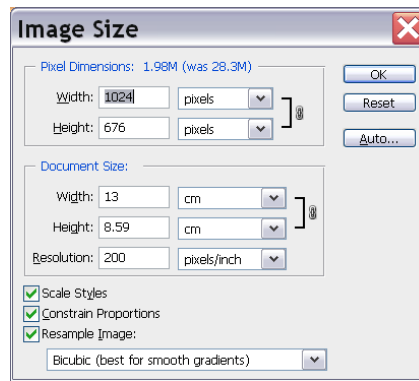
Image Size

Pixel Dimensions: 1.98M (was 28.3M)

Width: 1024 pixels

Height: 676 pixels

OK

Reset

Auto...

Document Size:

Width: 13 cm

Height: 8.59 cm

Resolution: 200 pixels/inch

Scale Styles

Constrain Proportions

Resample Image:

Bicubic (best for smooth gradients)